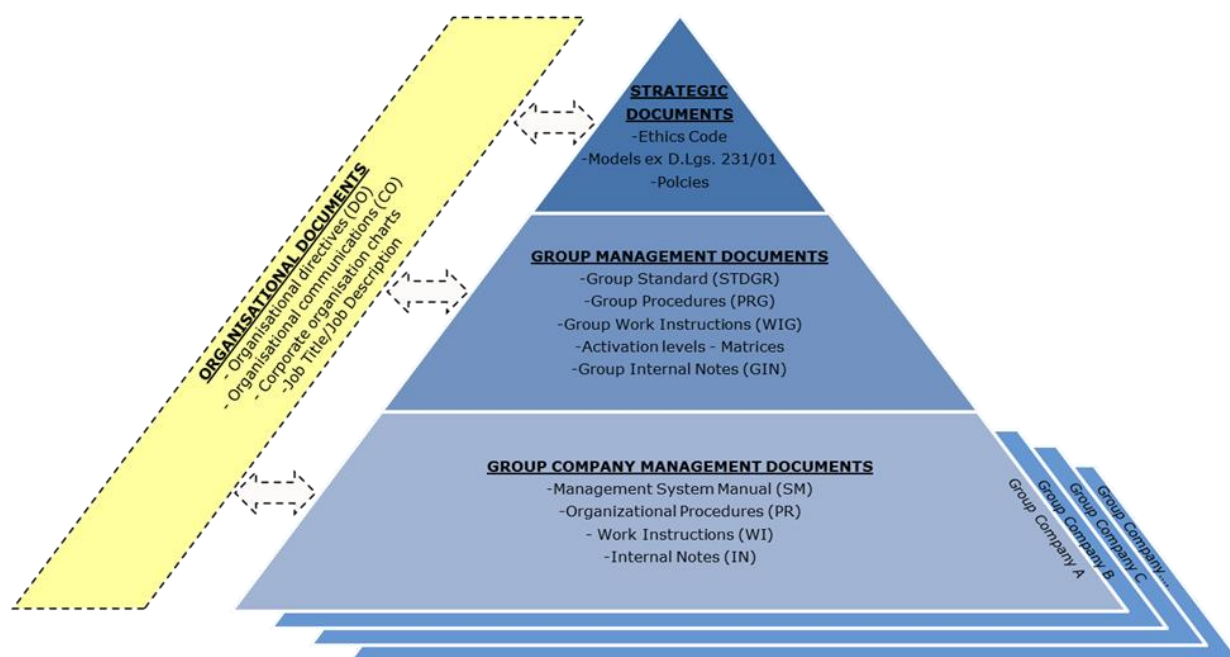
ORGANISATIONAL DOCUMENTS
- Organisational directives (DO)
- Organisational communications (CO)
- Corporate organisation charts
- Job Title/Job Description

STRATEGIC DOCUMENTS
-Ethics Code
-Models ex D.Lgs. 231/01
-Polcies

GROUP MANAGEMENT DOCUMENTS
-Group Standard (STDGR)
-Group Procedures (PRG)
-Group Work Instructions (WIG)
-Activation levels - Matrices
-Group Internal Notes (GIN)

GROUP COMPANY MANAGEMENT DOCUMENTS
-Management System Manual (SM)
-Organizational Procedures (PR)
- Work Instructions (WI)
-Internal Notes (IN)

Group Company A
Group Company B
Group Company C
Group Company...